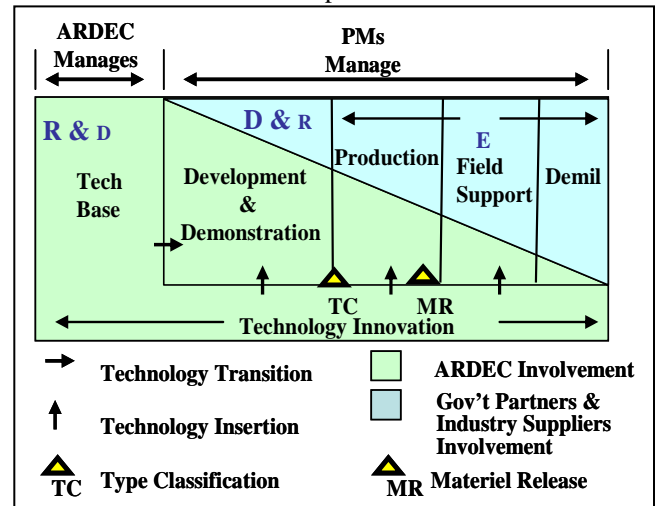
ARDEC Manages

PMs Manage

R & D

D & R

Tech Base

Development & Demonstration

Production

E

Field Support

Demil

TC

MR

Technology Innovation

Technology Transition

ARDEC Involvement

Technology Insertion

Gov't Partners & Industry Suppliers Involvement

TC Type Classification

MR Materiel Release